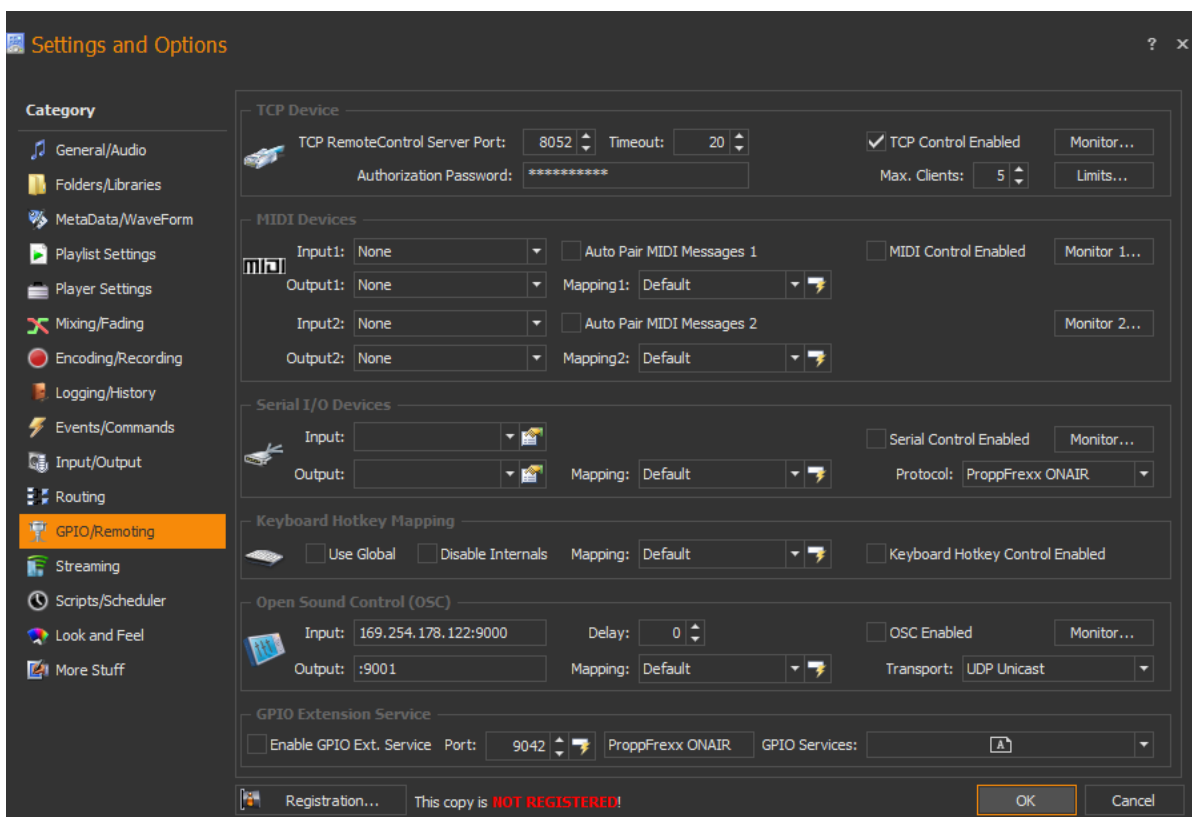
Settings and Options

? ×

Category

General/Audio
Folders/Libraries
MetaData/WaveForm
Playlist Settings
Player Settings
Mixing/Fading
Encoding/Recording
Logging/History
Events/Commands
Input/Output
Routing
GPIO/Remoting
Streaming
Scripts/Scheduler
Look and Feel
More Stuff

TCP Device

TCP RemoteControl Server Port: 8052 Timeout: 20 TCP Control Enabled Monitor...

Authorization Password: ********** Max. Clients: 5 Limits...

MIDI Devices

Input1: None Auto Pair MIDI Messages 1 MIDI Control Enabled Monitor 1...

Output1: None Mapping1: Default

Input2: None Auto Pair MIDI Messages 2 Monitor 2...

Output2: None Mapping2: Default

Serial I/O Devices

Input: Serial Control Enabled Monitor...

Output: Mapping: Default Protocol: ProppFrexx ONAIR

Keyboard Hotkey Mapping

Use Global Disable Internals Mapping: Default Keyboard Hotkey Control Enabled

Open Sound Control (OSC)

Input: 169.254.178.122:9000 Delay: 0 OSC Enabled Monitor...

Output: :9001 Mapping: Default Transport: UDP Unicast

GPIO Extension Service

Enable GPIO Ext. Service Port: 9042 ProppFrexx ONAIR GPIO Services:

Registration... This copy is NOT REGISTERED! OK Cancel